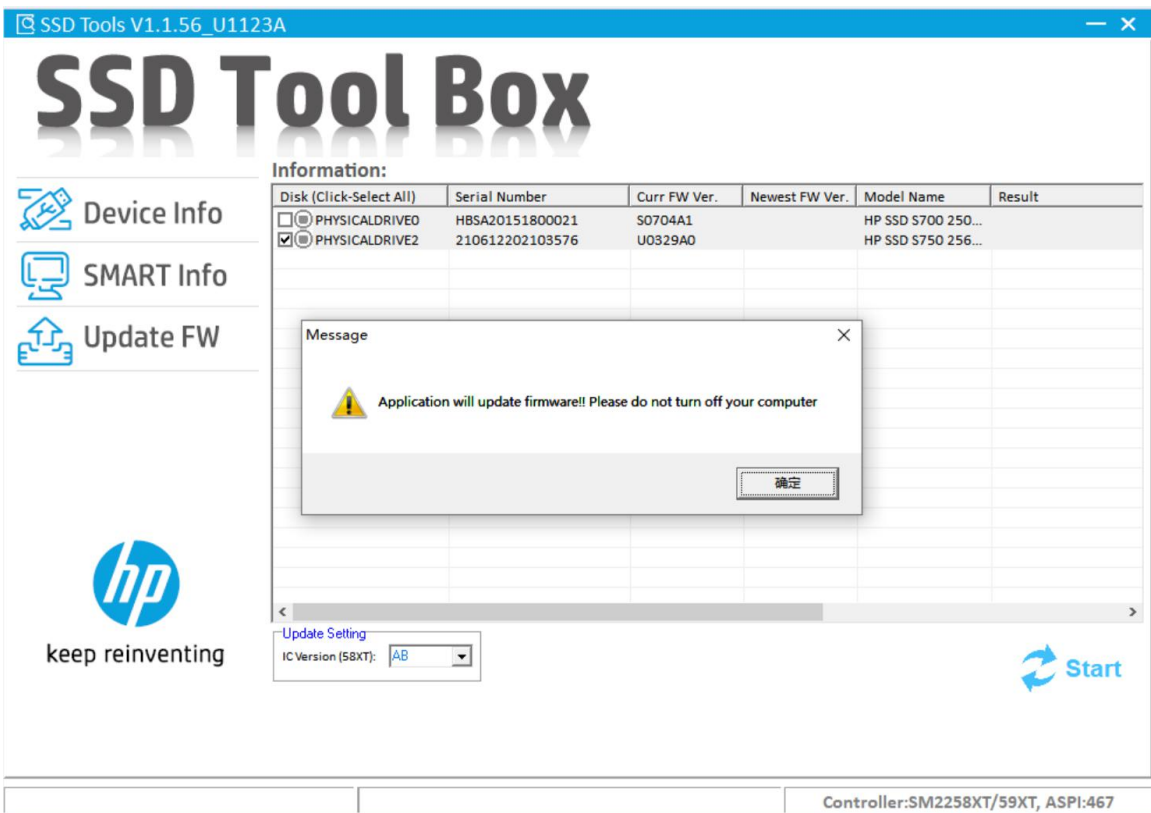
SSD Tools V1.1.56_U1123A

SSD Tool Box

Device Info

SMART Info

Update FW

hp

keep reinventing

Information:

| Disk (Click-Select All) | Serial Number | Curr FW Ver. | Newest FW Ver. | Model Name | Result |
|---|---|---|---|---|---|
| PHYSICALDRIVE0 | HBSA20151800021 | S0704A1 | | HP SSD S700 250... | |
| PHYSICALDRIVE2 | 210612202103576 | U0329A0 | | HP SSD S750 256... | |

Message

Application will update firmware!! Please do not turn off your computer

确定

Update Setting

IC Version (58XT): AB

Start

Controller:SM2258XT/59XT, ASPI:467